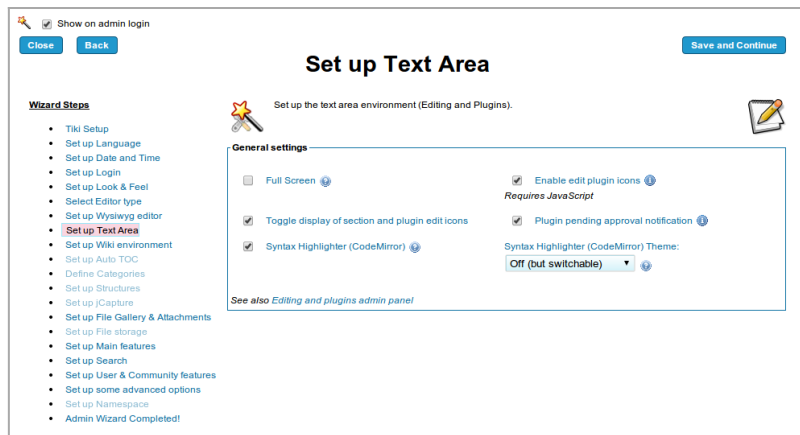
Show on admin login

Close

Back

Save and Continue

Set up Text Area

Wizard Steps

- Tiki Setup
- Set up Language
- Set up Date and Time
- Set up Login
- Set up Look & Feel
- Select Editor type
- Set up Wysiwyg editor
- Set up Text Area
- Set up Wiki environment
- Set up Auto TOC
- Define Categories
- Set up Structures
- Set up jCapture
- Set up File Gallery & Attachments
- Set up File storage
- Set up Main features
- Set up Search
- Set up User & Community features
- Set up some advanced options
- Set up Namespace
- Admin Wizard Completed!

Set up the text area environment (Editing and Plugins).

General settings

Full Screen

Enable edit plugin icons

Requires JavaScript

Toggle display of section and plugin edit icons

Plugin pending approval notification

Syntax Highlighter (CodeMirror)

Syntax Highlighter (CodeMirror) Theme:

Off (but switchable)

See also Editing and plugins admin panel